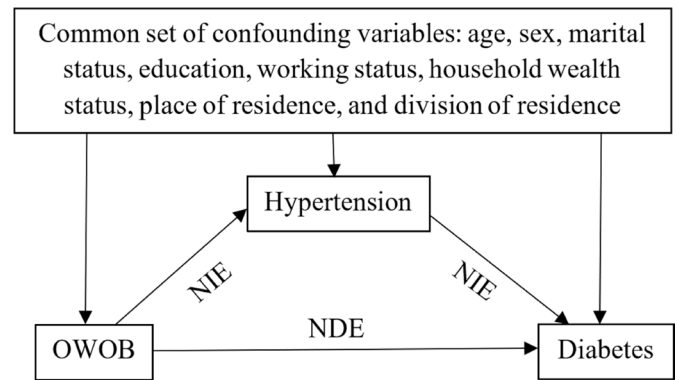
Common set of confounding variables: age, sex, marital status, education, working status, household wealth status, place of residence, and division of residence

Hypertension

NIE

NIE

NDE

OWOB

Diabetes